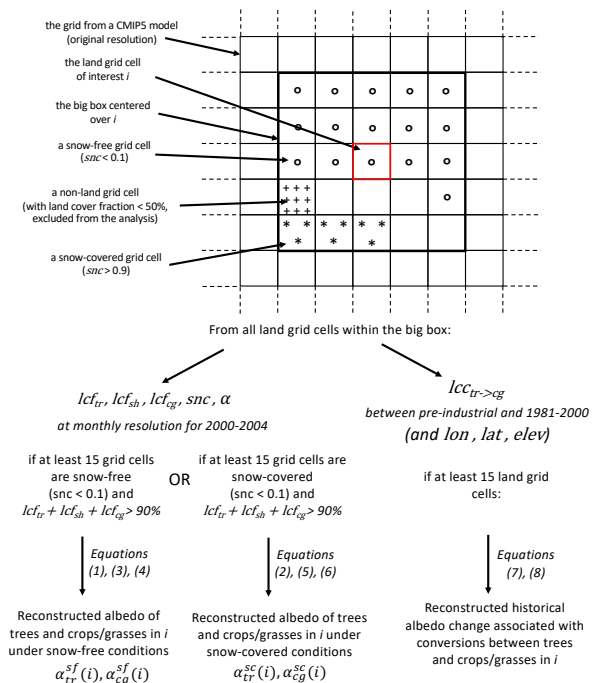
the grid from a CMIP5 model (original resolution)

the land grid cell of interest $i$

the big box centered over $i$

a snow-free grid cell ($snc < 0.1$)

a non-land grid cell (with land cover fraction < 50%, excluded from the analysis)

a snow-covered grid cell ($snc > 0.9$)

From all land grid cells within the big box:

$lcf_{tr}$, $lcf_{sh}$, $lcf_{cg}$, $snc$, $\alpha$
at monthly resolution for 2000-2004

$lcc_{tr\text{->}cg}$
between pre-industrial and 1981-2000
(and $lon$, $lat$, $elev$)

if at least 15 grid cells are snow-free (snc < 0.1) and $lcf_{tr} + lcf_{sh} + lcf_{cg} > 90\%$

OR

if at least 15 grid cells are snow-covered (snc < 0.1) and $lcf_{tr} + lcf_{sh} + lcf_{cg} > 90\%$

if at least 15 land grid cells:

Equations (1), (3), (4)

Equations (2), (5), (6)

Equations (7), (8)

Reconstructed albedo of trees and crops/grasses in $i$ under snow-free conditions
$\alpha_{tr}^{sf}(i), \alpha_{ca}^{sf}(i)$

Reconstructed albedo of trees and crops/grasses in $i$ under snow-covered conditions
$\alpha_{tr}^{sc}(i), \alpha_{cg}^{sc}(i)$

Reconstructed historical albedo change associated with conversions between trees and crops/grasses in $i$